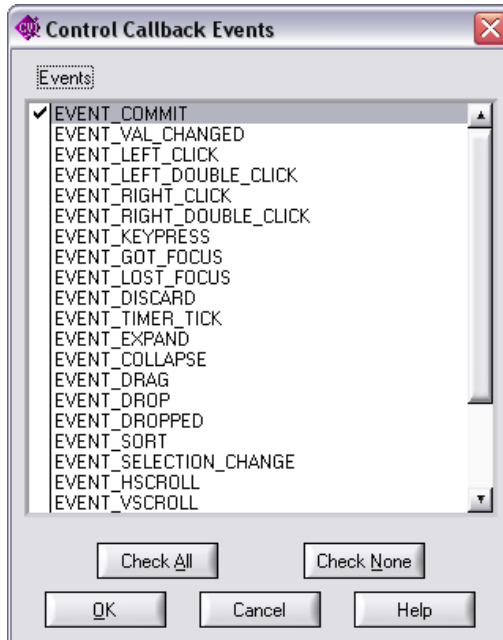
Control Callback Events

Events

✔ EVENT_COMMIT
EVENT_VAL_CHANGED
EVENT_LEFT_CLICK
EVENT_LEFT_DOUBLE_CLICK
EVENT_RIGHT_CLICK
EVENT_RIGHT_DOUBLE_CLICK
EVENT_KEYPRESS
EVENT_GOT_FOCUS
EVENT_LOST_FOCUS
EVENT_DISCARD
EVENT_TIMER_TICK
EVENT_EXPAND
EVENT_COLLAPSE
EVENT_DRAG
EVENT_DROP
EVENT_DROPPED
EVENT_SORT
EVENT_SELECTION_CHANGE
EVENT_HSCROLL
EVENT_VSCROLL

Check All
Check None
OK
Cancel
Help